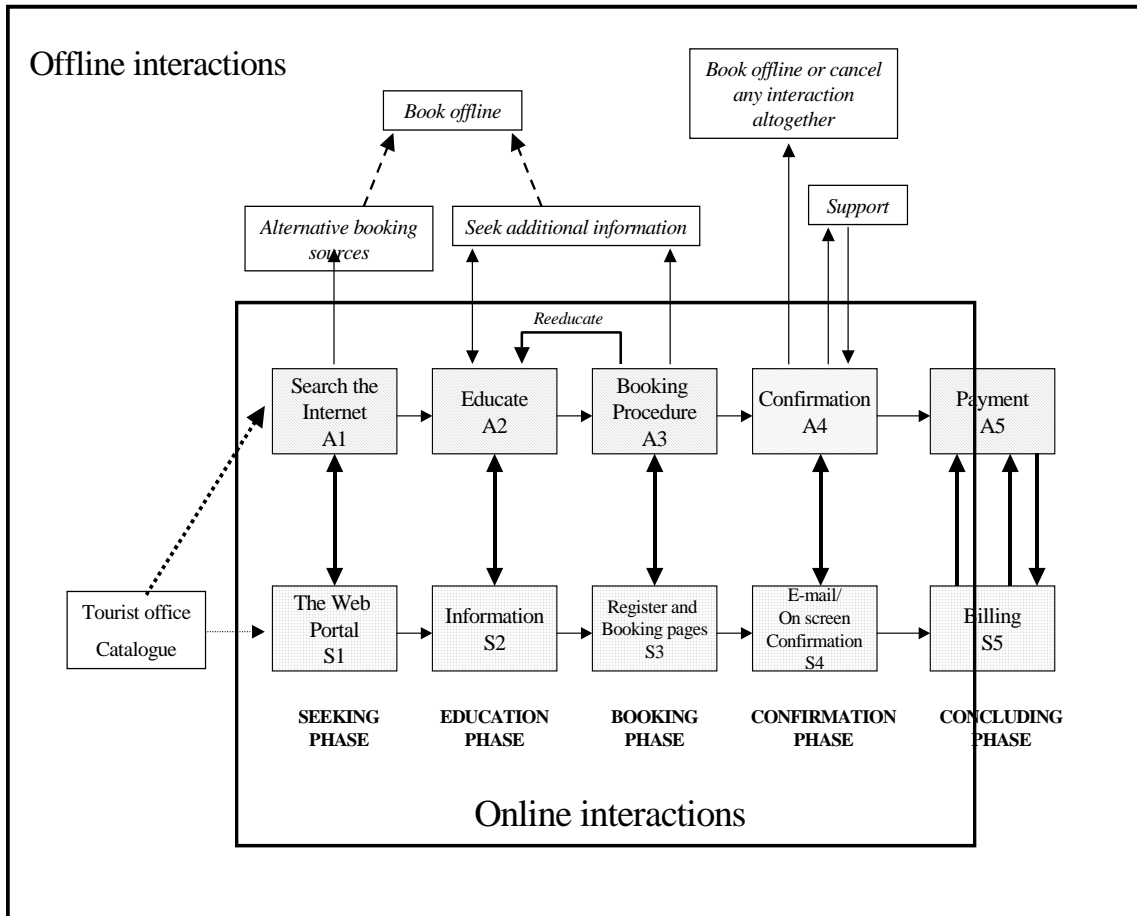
Offline interactions

Book offline

Book offline or cancel any interaction altogether

Alternative booking sources

Seek additional information

Support

Reeducate

Search the Internet A1

Educate A2

Booking Procedure A3

Confirmation A4

Payment A5

Tourist office Catalogue

The Web Portal S1

Information S2

Register and Booking pages S3

E-mail/ On screen Confirmation S4

Billing S5

SEEKING PHASE

EDUCATION PHASE

BOOKING PHASE

CONFIRMATION PHASE

CONCLUDING PHASE

Online interactions